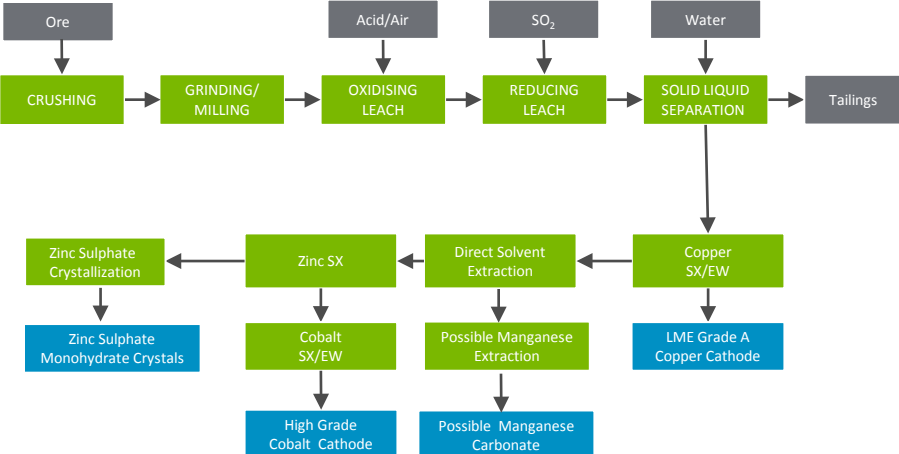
Ore

Acid/Air

$SO_2$

Water

CRUSHING

GRINDING/ MILLING

OXIDISING LEACH

REDUCING LEACH

SOLID LIQUID SEPARATION

Tailings

Copper SX/EW

LME Grade A Copper Cathode

Direct Solvent Extraction

Possible Manganese Extraction

Possible Manganese Carbonate

Zinc SX

Cobalt SX/EW

High Grade Cobalt Cathode

Zinc Sulphate Crystallization

Zinc Sulphate Monohydrate Crystals